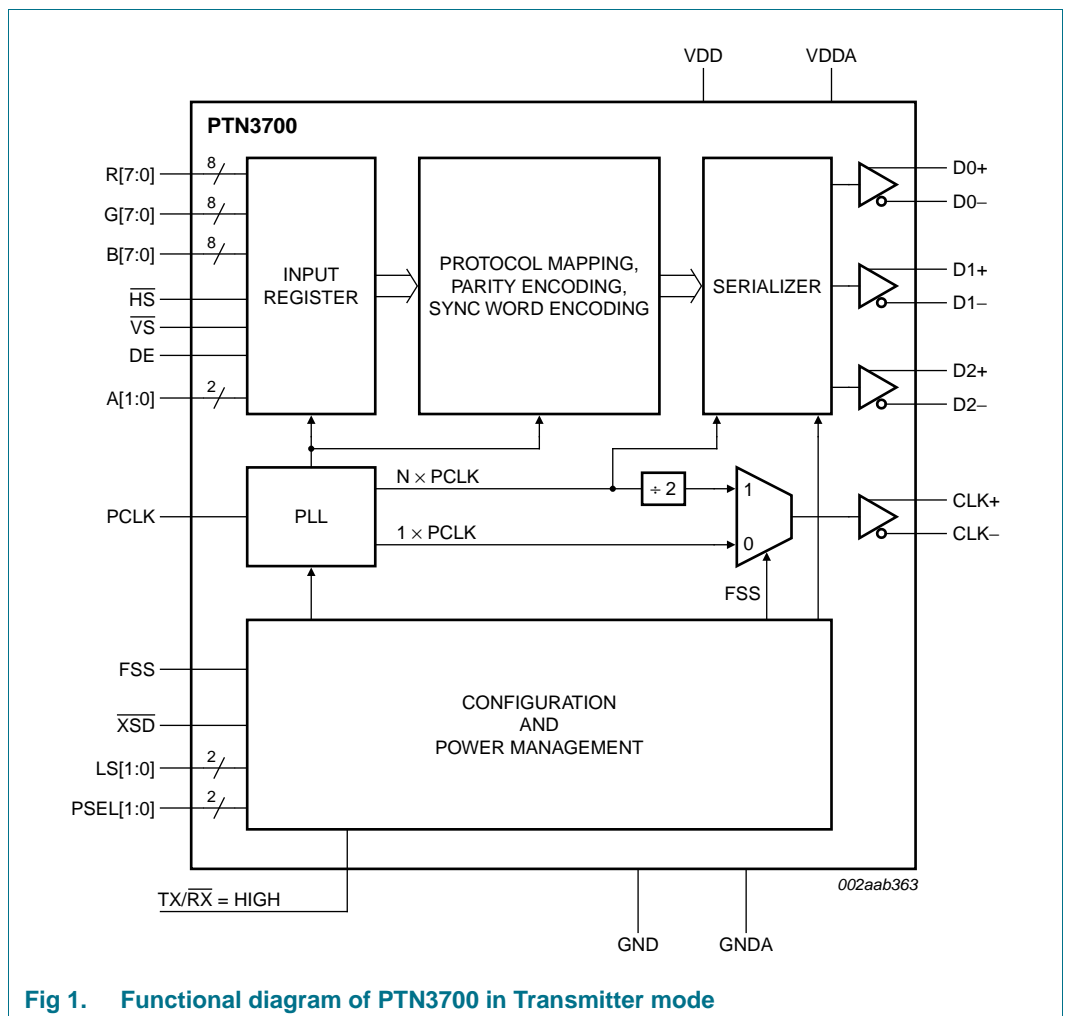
VDD VDDA

PTN3700

R[7:0] 8
G[7:0] 8
B[7:0] 8
$\overline{HS}$
$\overline{VS}$
DE
A[1:0] 2

INPUT REGISTER

PROTOCOL MAPPING, PARITY ENCODING, SYNC WORD ENCODING

SERIALIZER

D0+
D0–
D1+
D1–
D2+
D2–

PCLK

PLL

N × PCLK

÷ 2

1

1 × PCLK

0

CLK+
CLK–

FSS

FSS
$\overline{XSD}$
LS[1:0] 2
PSEL[1:0] 2

CONFIGURATION AND POWER MANAGEMENT

002aab363

TX/$\overline{RX}$ = HIGH

GND GNDA

Fig 1. Functional diagram of PTN3700 in Transmitter mode